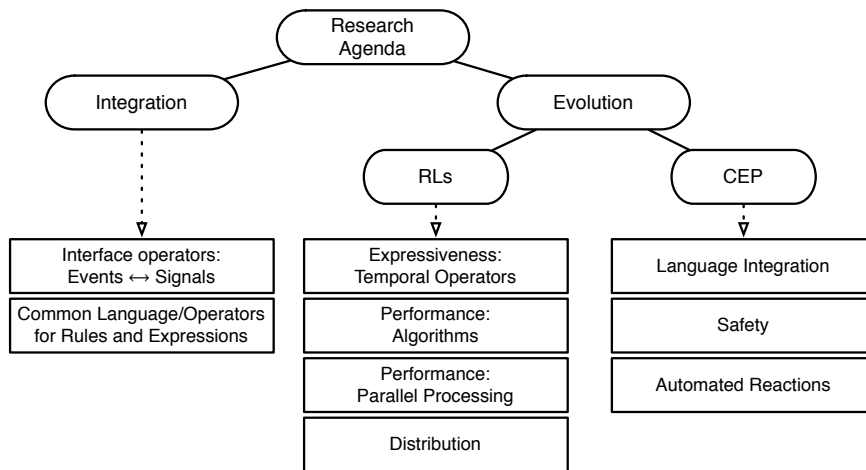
Research Agenda

Integration

Evolution

RLs

CEP

Interface operators: Events $\leftrightarrow$ Signals

Common Language/Operators for Rules and Expressions

Expressiveness: Temporal Operators

Performance: Algorithms

Performance: Parallel Processing

Distribution

Language Integration

Safety

Automated Reactions